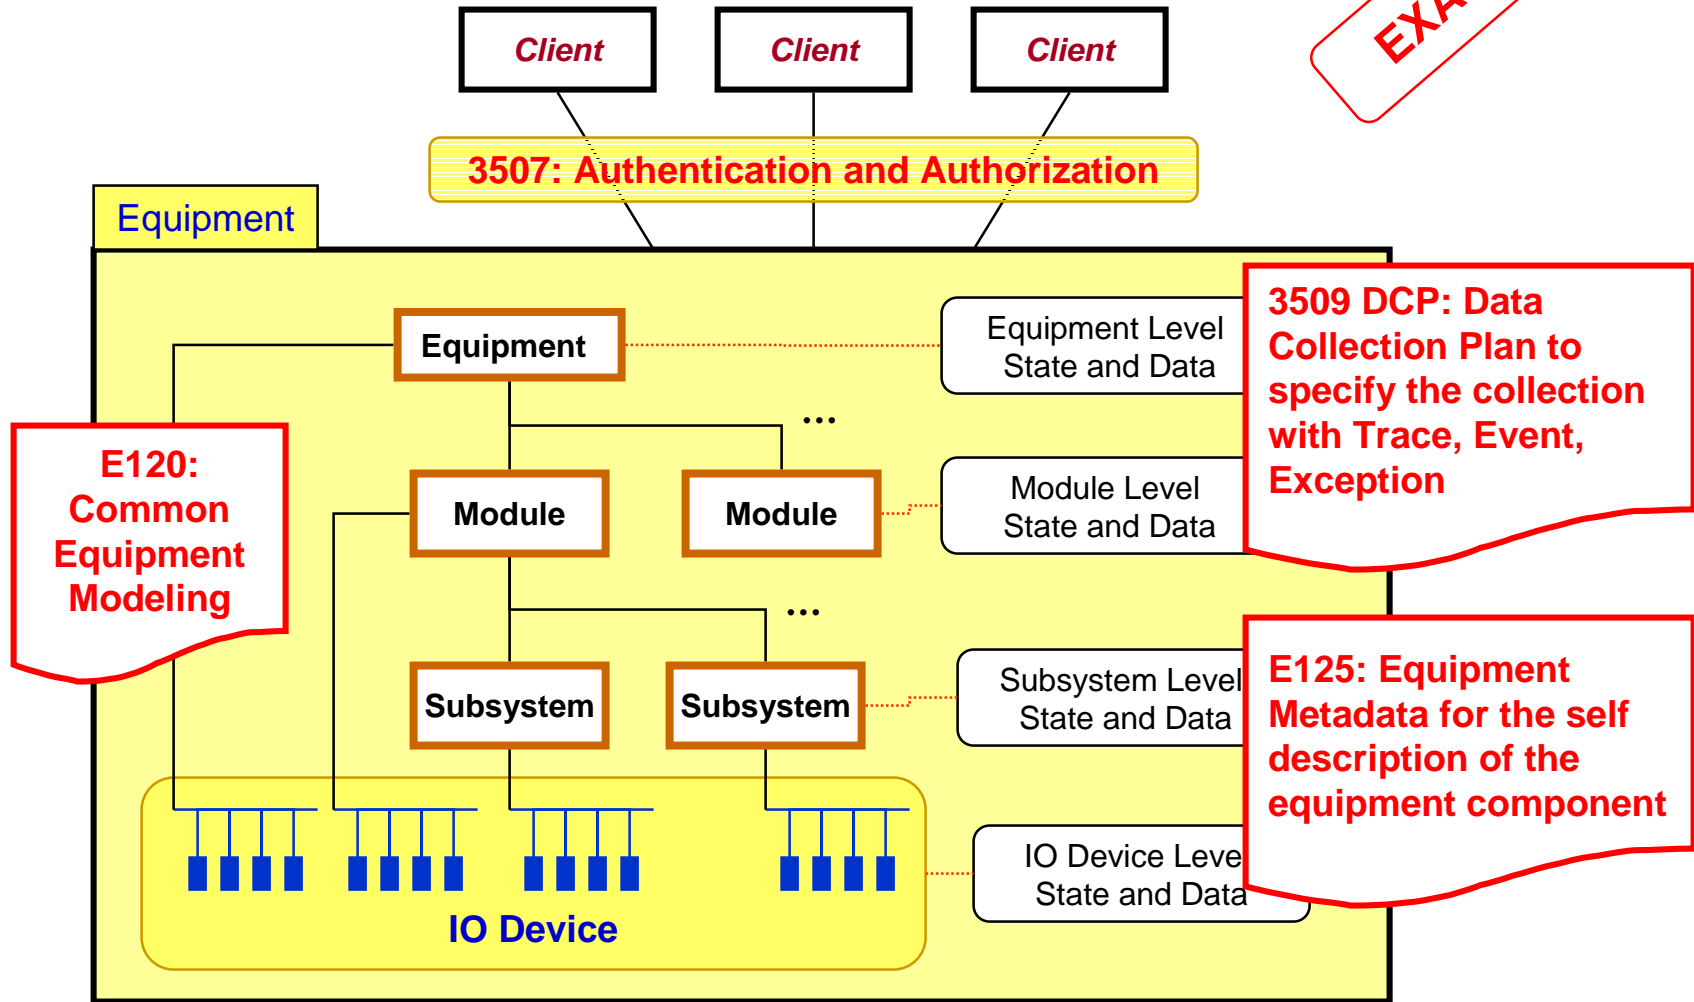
Client

Client

Client

EXA

3507: Authentication and Authorization

Equipment

Equipment

Equipment Level State and Data

3509 DCP: Data Collection Plan to specify the collection with Trace, Event, Exception

...

E120: Common Equipment Modeling

Module

Module

Module Level State and Data

...

Subsystem

Subsystem

Subsystem Level State and Data

E125: Equipment Metadata for the self description of the equipment component

IO Device Leve State and Data

IO Device